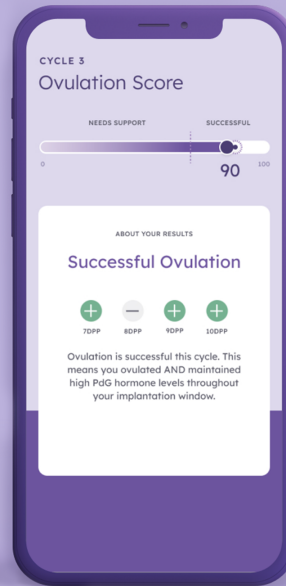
CYCLE 3
Ovulation Score

NEEDS SUPPORT
SUCCESSFUL

0
100
90

ABOUT YOUR RESULTS

Successful Ovulation

7DPP
8DPP
9DPP
10DPP

Ovulation is successful this cycle. This means you ovulated AND maintained high PdG hormone levels throughout your implantation window.